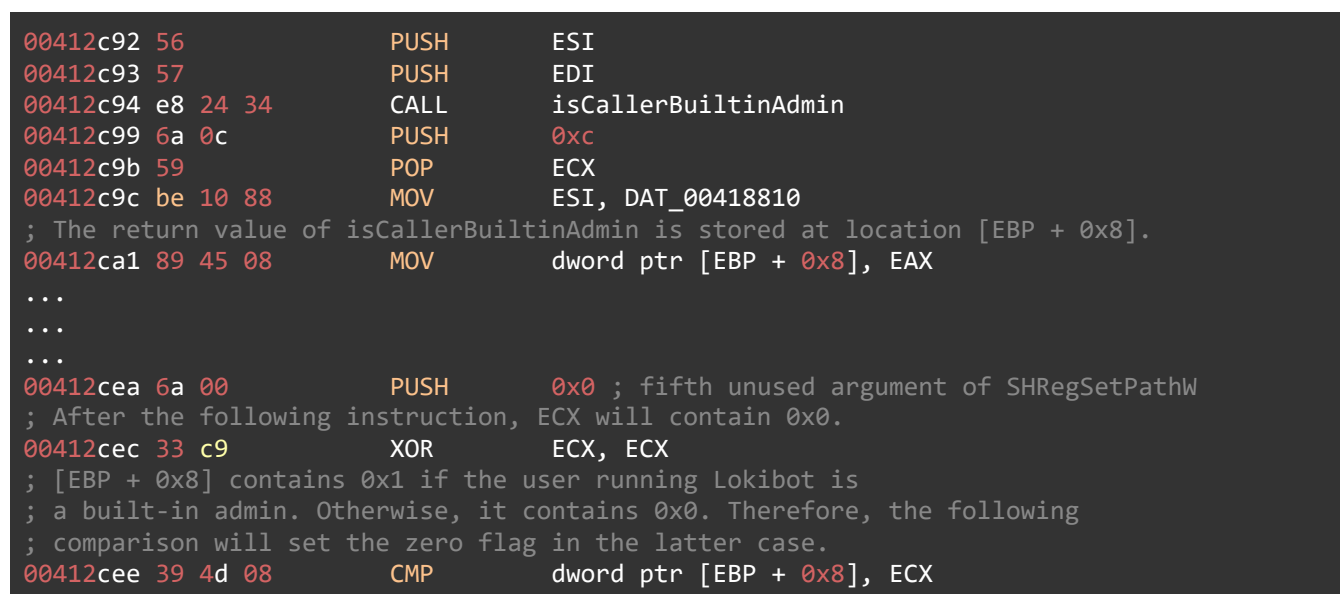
00412c92 56 PUSH ESI
00412c93 57 PUSH EDI
00412c94 e8 24 34 CALL isCallerBuiltinAdmin
00412c99 6a 0c PUSH 0xc
00412c9b 59 POP ECX
00412c9c be 10 88 MOV ESI, DAT_00418810
; The return value of isCallerBuiltinAdmin is stored at location [EBP + 0x8].
00412ca1 89 45 08 MOV dword ptr [EBP + 0x8], EAX
...
...
...
00412cea 6a 00 PUSH 0x0 ; fifth unused argument of SHRegSetPathW
; After the following instruction, ECX will contain 0x0.
00412cec 33 c9 XOR ECX, ECX
; [EBP + 0x8] contains 0x1 if the user running Lokibot is
; a built-in admin. Otherwise, it contains 0x0. Therefore, the following
; comparison will set the zero flag in the latter case.
00412cee 39 4d 08 CMP dword ptr [EBP + 0x8], ECX